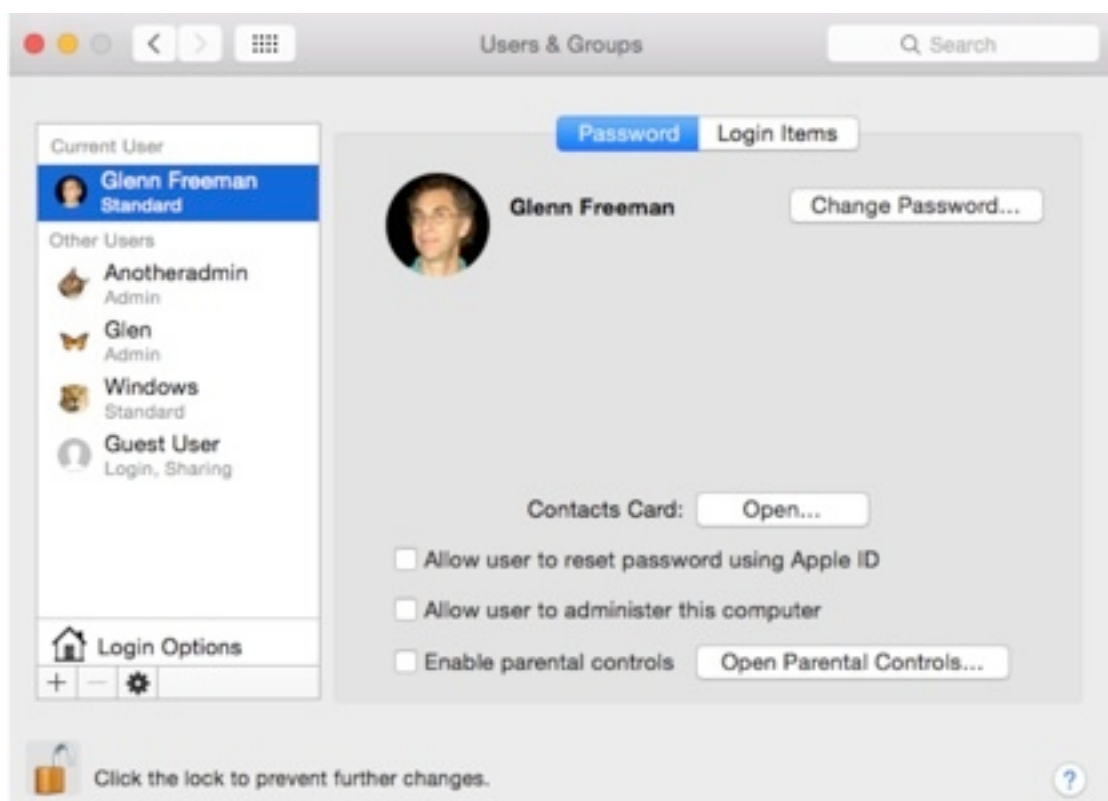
Users & Groups

Search

Current User

Glenn Freeman
Standard

Other Users

Anotheradmin
Admin

Glen
Admin

Windows
Standard

Guest User
Login, Sharing

Login Options

+ −

Password | Login Items

Glenn Freeman

Change Password...

Contacts Card: Open...

Allow user to reset password using Apple ID

Allow user to administer this computer

Enable parental controls

Open Parental Controls...

Click the lock to prevent further changes.

?